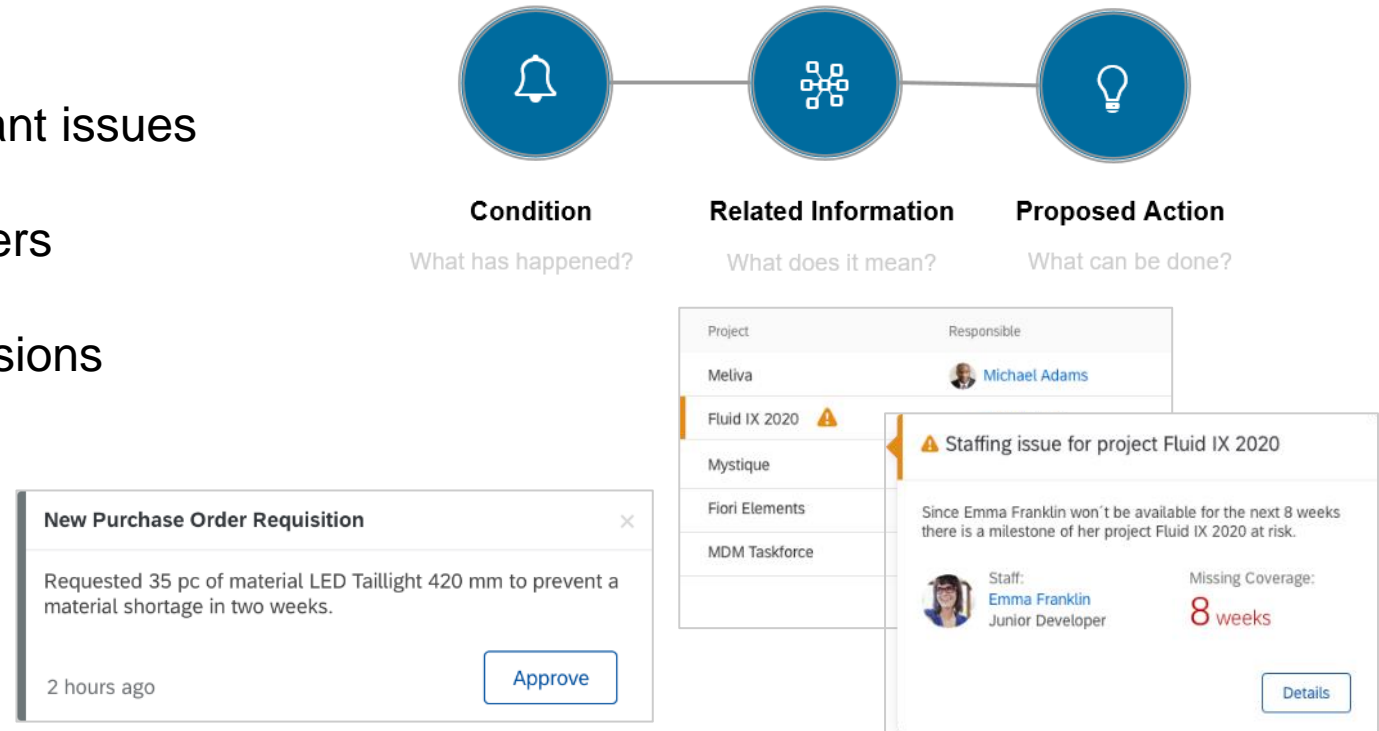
ant issues

ers

sions

Condition
What has happened?

Related Information
What does it mean?

Proposed Action
What can be done?

| Project | Responsible |
|---|---|
| Meliva | Michael Adams |
| Fluid IX 2020 | |
| Mystique | |
| Fiori Elements | |
| MDM Taskforce | |

Staffing issue for project Fluid IX 2020

Since Emma Franklin won´t be available for the next 8 weeks there is a milestone of her project Fluid IX 2020 at risk.

Staff:
Emma Franklin
Junior Developer

Missing Coverage:
8 weeks

Details

New Purchase Order Requisition

×

Requested 35 pc of material LED Taillight 420 mm to prevent a material shortage in two weeks.

2 hours ago

Approve